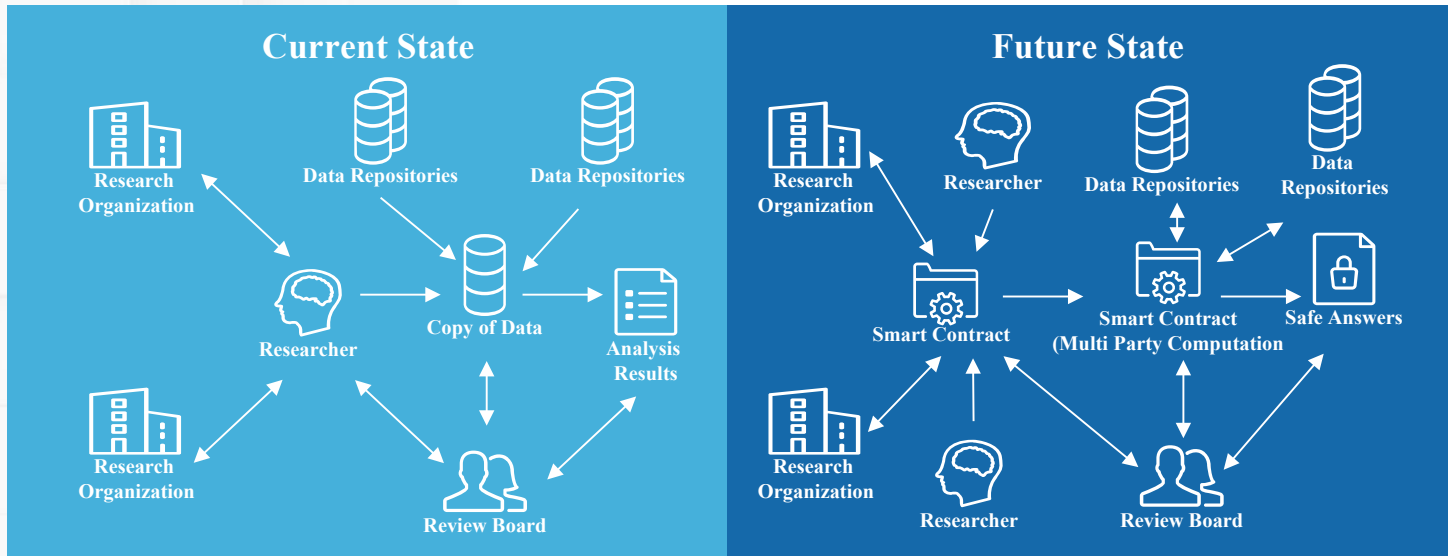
Current State

Research Organization

Data Repositories

Data Repositories

Researcher

Copy of Data

Analysis Results

Research Organization

Review Board

Future State

Research Organization

Researcher

Data Repositories

Data Repositories

Smart Contract

Smart Contract (Multi Party Computation

Safe Answers

Research Organization

Researcher

Review Board